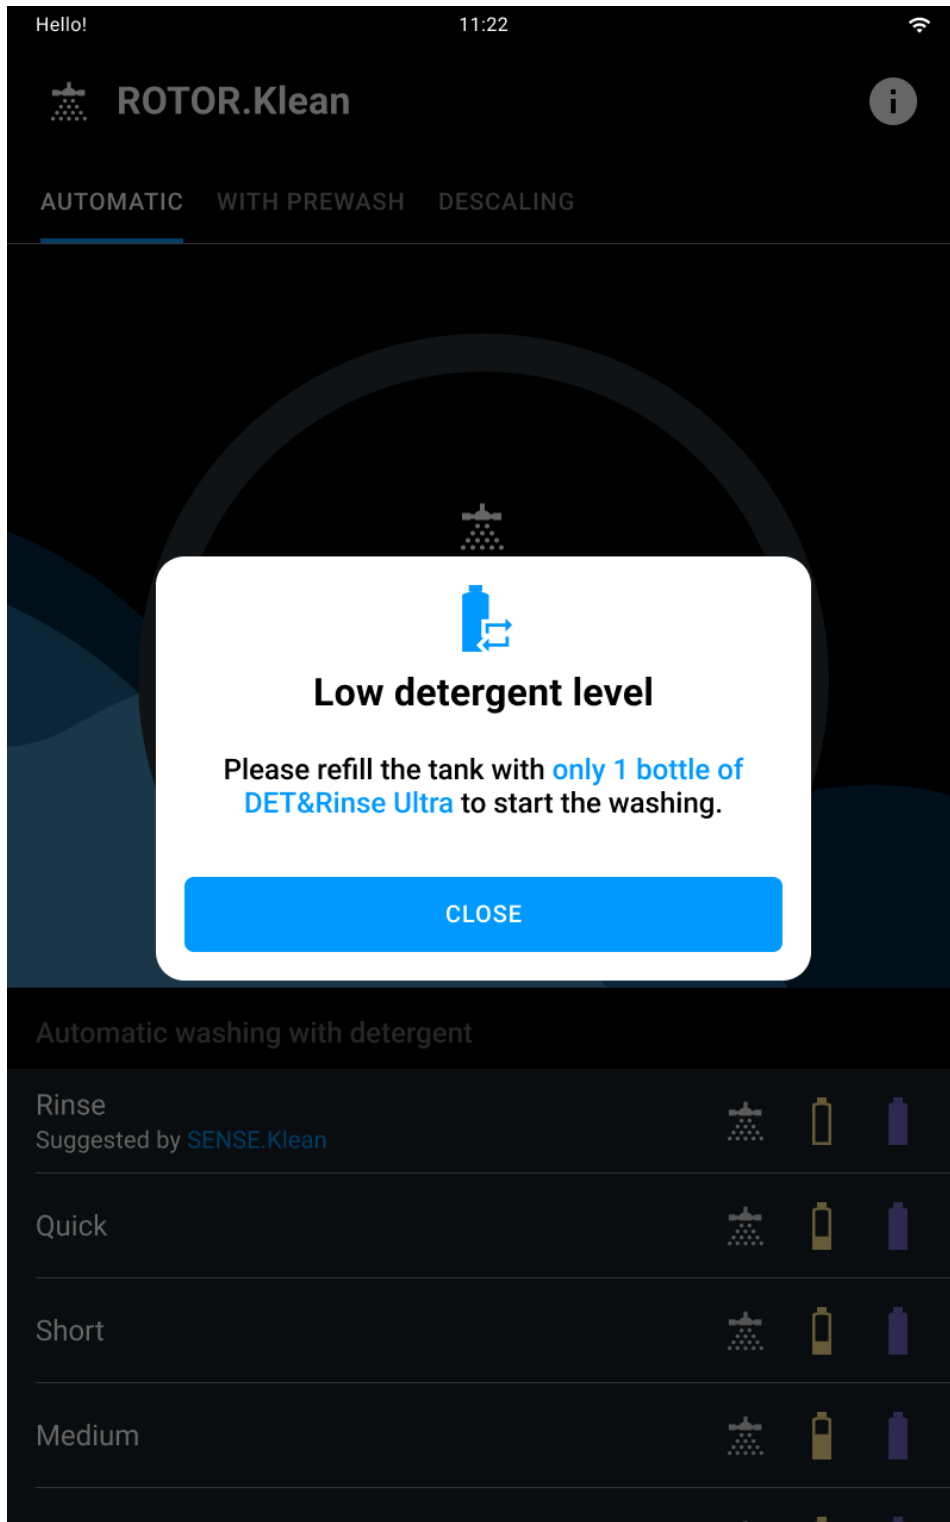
Hello! 11:22

ROTOR.Klean

AUTOMATIC WITH PREWASH DESCALING

Low detergent level

Please refill the tank with only 1 bottle of DET&Rinse Ultra to start the washing.

CLOSE

Automatic washing with detergent

Rinse
Suggested by SENSE.Klean

Quick

Short

Medium